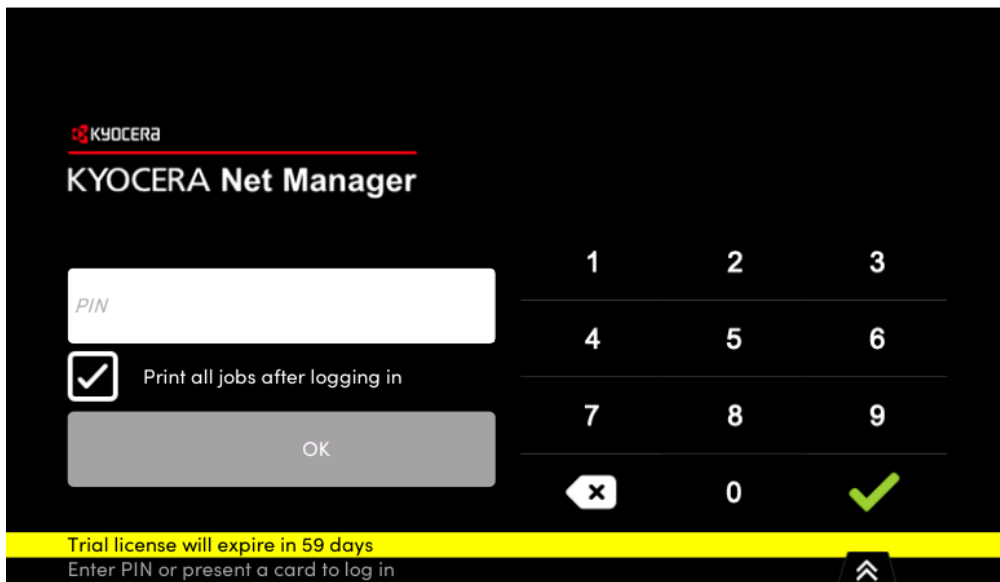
KYOCERA

KYOCERA Net Manager

PIN

Print all jobs after logging in

OK

| 1 | 2 | 3 |
|---|---|---|
| 4 | 5 | 6 |
| 7 | 8 | 9 |
|  | 0 |  |

Trial license will expire in 59 days

Enter PIN or present a card to log in